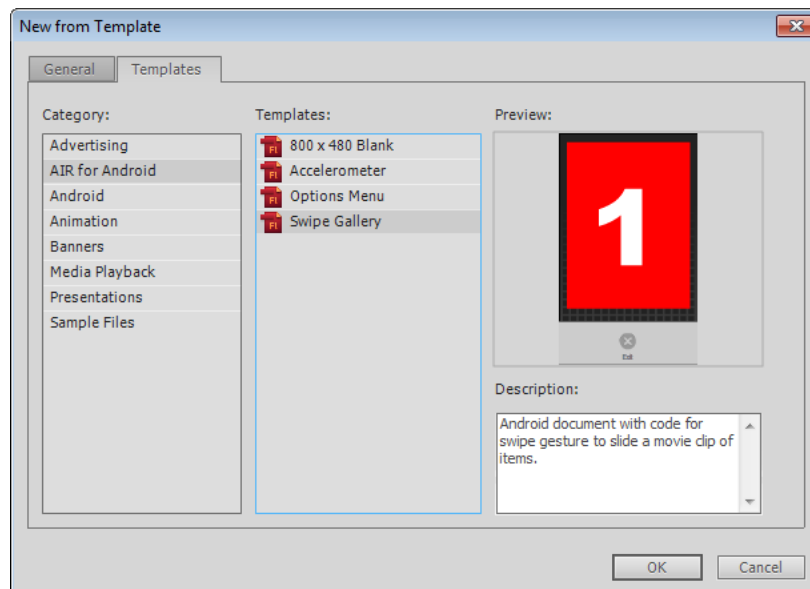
New from Template

General Templates

Category:

Advertising
AIR for Android
Android
Animation
Banners
Media Playback
Presentations
Sample Files

Templates:

Fl 800 x 480 Blank
Fl Accelerometer
Fl Options Menu
Fl Swipe Gallery

Preview:

1

Exit

Description:

Android document with code for swipe gesture to slide a movie clip of items.

OK Cancel